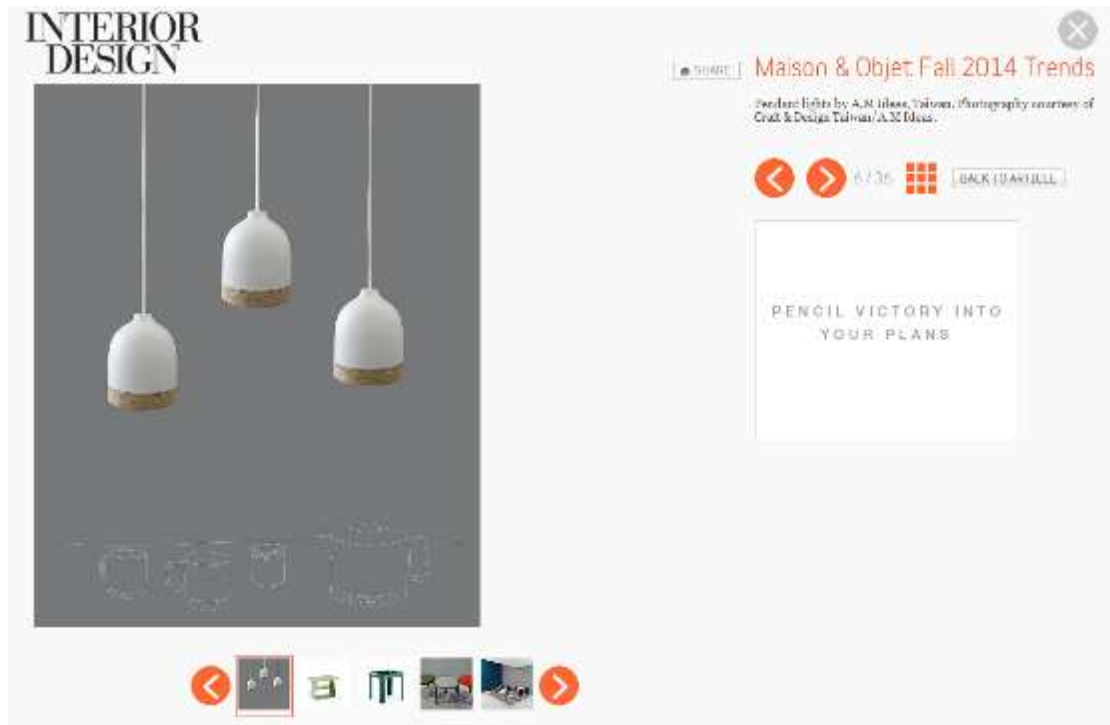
INTERIOR DESIGN

SHARE

Maison & Objet Fall 2014 Trends

Pendant lights by A.M Ideas, Taiwan. Photography courtesy of Craft & Design Taiwan/A.M Ideas.

6 / 35

BACK TO ARTICLE

PENCIL VICTORY INTO YOUR PLANS